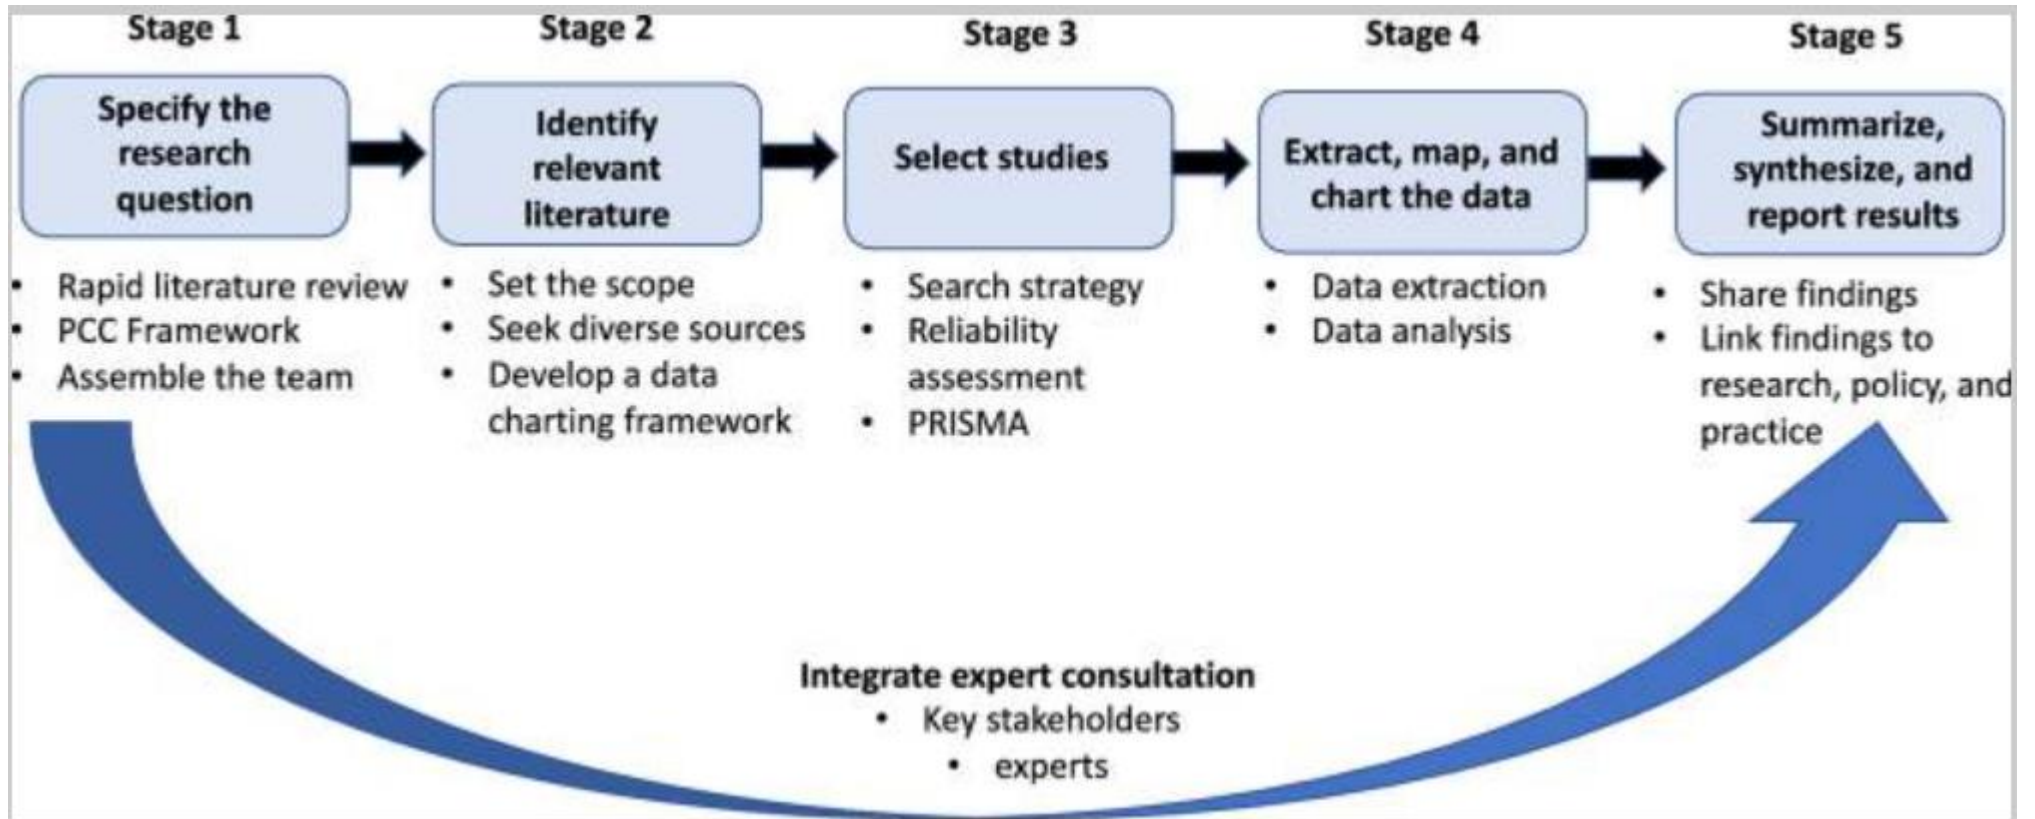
Stage 1

Specify the research question

- Rapid literature review
- PCC Framework
- Assemble the team

Stage 2

Identify relevant literature

- Set the scope
- Seek diverse sources
- Develop a data charting framework

Stage 3

Select studies

- Search strategy
- Reliability assessment
- PRISMA

Stage 4

Extract, map, and chart the data

- Data extraction
- Data analysis

Stage 5

Summarize, synthesize, and report results

- Share findings
- Link findings to research, policy, and practice

Integrate expert consultation

- Key stakeholders
- experts